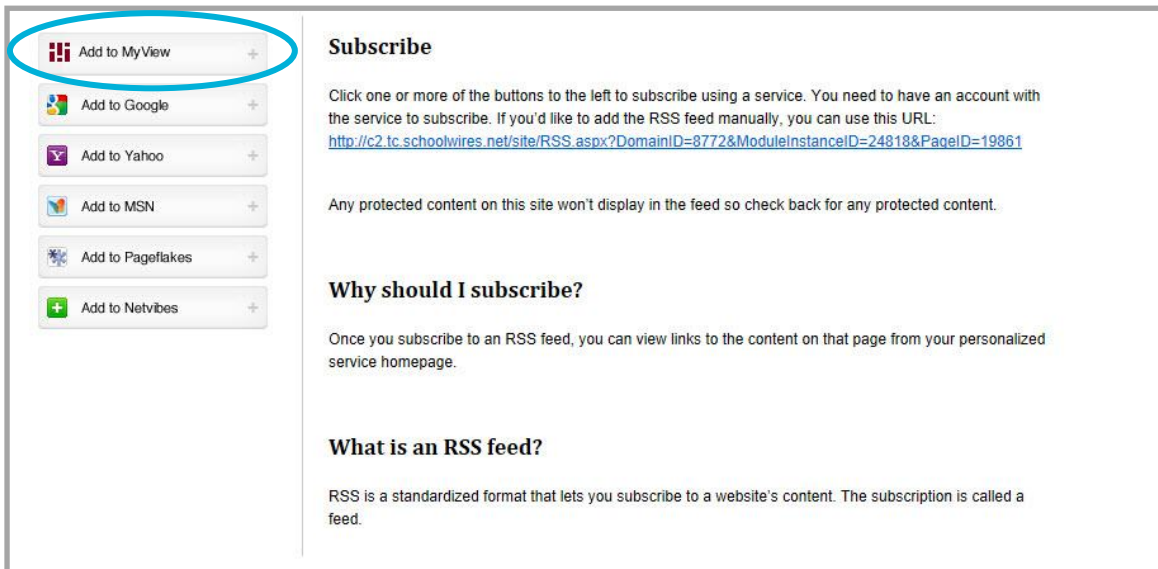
Add to MyView +

Add to Google +

Add to Yahoo +

Add to MSN +

Add to Pageflakes +

Add to Netvibes +

Subscribe

Click one or more of the buttons to the left to subscribe using a service. You need to have an account with the service to subscribe. If you'd like to add the RSS feed manually, you can use this URL: http://c2.tc.schoolwires.net/site/RSS.aspx?DomainID=8772&ModuleInstanceID=24818&PageID=19861

Any protected content on this site won't display in the feed so check back for any protected content.

Why should I subscribe?

Once you subscribe to an RSS feed, you can view links to the content on that page from your personalized service homepage.

What is an RSS feed?

RSS is a standardized format that lets you subscribe to a website's content. The subscription is called a feed.